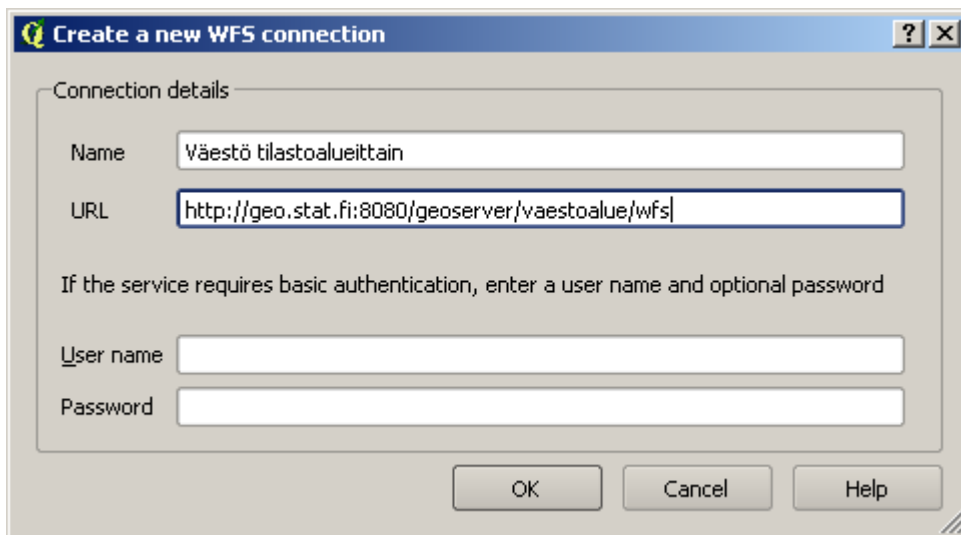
Create a new WFS connection

?

Connection details

Name Väestö tilastoalueittain

URL http://geo.stat.fi:8080/geoserver/vaestoalue/wfs

If the service requires basic authentication, enter a user name and optional password

User name

Password

OK

Cancel

Help